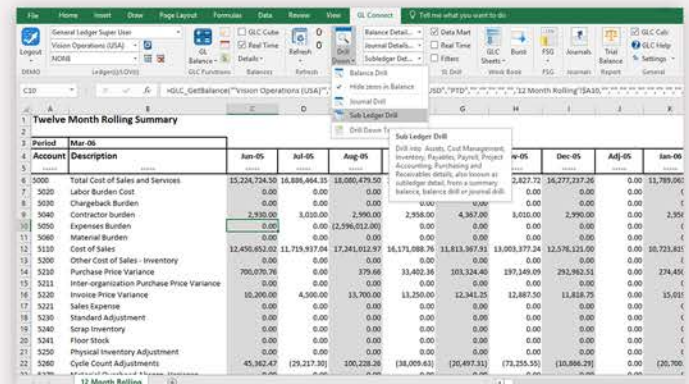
File Home Insert Draw Page Layout Formulas Data Review View GL Connect Tell me what you want to do

Logout General Ledger Super User Vision Operations (USA) NONE DEMO Ledger(s)/LOV(s) GL Balance Real Time Details GLC Cube GLC Functions Balances Refresh Refresh Drill Down Balance Detail Journal Details Subledger Det. Data Mart Real Time Filters GL Drill GLC Sheets Burst Work Book FSG FSG Journals Journals Trial Balance Report GLC Calc GLC Help Settings General

Balance Drill
Hide zeros in Balance
Journal Drill
Sub Ledger Drill
Drill Down To

Sub Ledger Drill
Drill into: Assets, Cost Management, Inventory, Payables, Payroll, Project Accounting, Purchasing and Receivables details, also known as subledger detail, from a summary balance, balance drill or journal drill.

C10 =GLC_GetBalance("Vision Operations (USA)", ... USD","PTD", ... "12 Month Rolling"!$A10, ...

Twelve Month Rolling Summary

| Period | Mar-06 | | | | | | | | | |
|---|---|---|---|---|---|---|---|---|---|---|
| Account | Description | Jun-05 | Jul-05 | Aug-05 | | | Nov-05 | Dec-05 | Adj-05 | Jan-06 |
| 5000 | Total Cost of Sales and Services | 15,224,734.50 | 16,886,464.35 | 18,080,479.50 | | | 2,827.72 | 16,277,237.26 | 0.00 | 11,789,06 |
| 5020 | Labor Burden Cost | 0.00 | 0.00 | 0.00 | | | 0.00 | 0.00 | 0.00 | |
| 5030 | Chargeback Burden | 0.00 | 0.00 | 0.00 | | | 0.00 | 0.00 | 0.00 | |
| 5040 | Contractor burden | 2,930.00 | 3,010.00 | 2,990.00 | 2,958.00 | 4,367.00 | 3,010.00 | 2,990.00 | 0.00 | 2,95 |
| 5050 | Expenses Burden | 0.00 | 0.00 | (2,596,012.00) | 0.00 | 0.00 | 0.00 | 0.00 | 0.00 | |
| 5060 | Material Burden | 0.00 | 0.00 | 0.00 | 0.00 | 0.00 | 0.00 | 0.00 | 0.00 | |
| 5110 | Cost of Sales | 12,450,652.02 | 11,719,937.04 | 17,241,012.97 | 16,171,008.76 | 11,813,367.91 | 13,003,377.24 | 12,576,121.00 | 0.00 | 10,723,8 |
| 5200 | Other Cost of Sales - Inventory | 0.00 | 0.00 | 0.00 | 0.00 | 0.00 | 0.00 | 0.00 | 0.00 | |
| 5210 | Purchase Price Variance | 700,070.76 | 0.00 | 379.66 | 33,402.36 | 103,324.40 | 197,149.09 | 292,962.51 | 0.00 | 274,45 |
| 5211 | Inter-organization Purchase Price Variance | 0.00 | 0.00 | 0.00 | 0.00 | 0.00 | 0.00 | 0.00 | 0.00 | |
| 5220 | Invoice Price Variance | 10,200.00 | 4,500.00 | 13,700.00 | 13,250.00 | 12,341.25 | 12,887.50 | 11,818.75 | 0.00 | 15,01 |
| 5221 | Sales Expense | 0.00 | 0.00 | 0.00 | 0.00 | 0.00 | 0.00 | 0.00 | 0.00 | |
| 5230 | Standard Adjustment | 0.00 | 0.00 | 0.00 | 0.00 | 0.00 | 0.00 | 0.00 | 0.00 | |
| 5240 | Scrap Inventory | 0.00 | 0.00 | 0.00 | 0.00 | 0.00 | 0.00 | 0.00 | 0.00 | |
| 5241 | Floor Stock | 0.00 | 0.00 | 0.00 | 0.00 | 0.00 | 0.00 | 0.00 | 0.00 | |
| 5250 | Physical Inventory Adjustment | 0.00 | 0.00 | 0.00 | 0.00 | 0.00 | 0.00 | 0.00 | 0.00 | |
| 5260 | Cycle Count Adjustments | 45,362.47 | (29,217.30) | 100,228.26 | (38,009.61) | (20,497.31) | (73,255.55) | (10,866.29) | 0.00 | |

12 Month Rolling